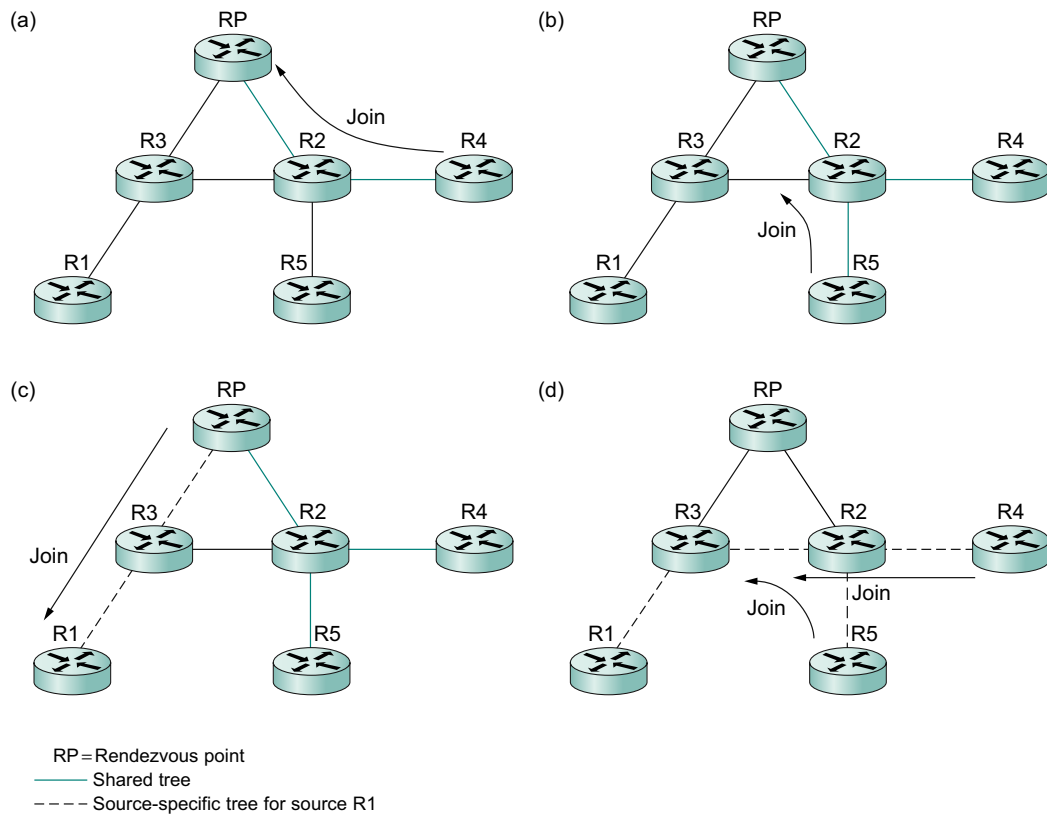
(a)

RP

Join

R3

R2

R4

R1

R5

(b)

RP

R3

R2

R4

Join

R1

R5

(c)

RP

R3

R2

R4

Join

R1

R5

(d)

RP

R3

R2

R4

Join

Join

R1

R5

RP = Rendezvous point
Shared tree
Source-specific tree for source R1